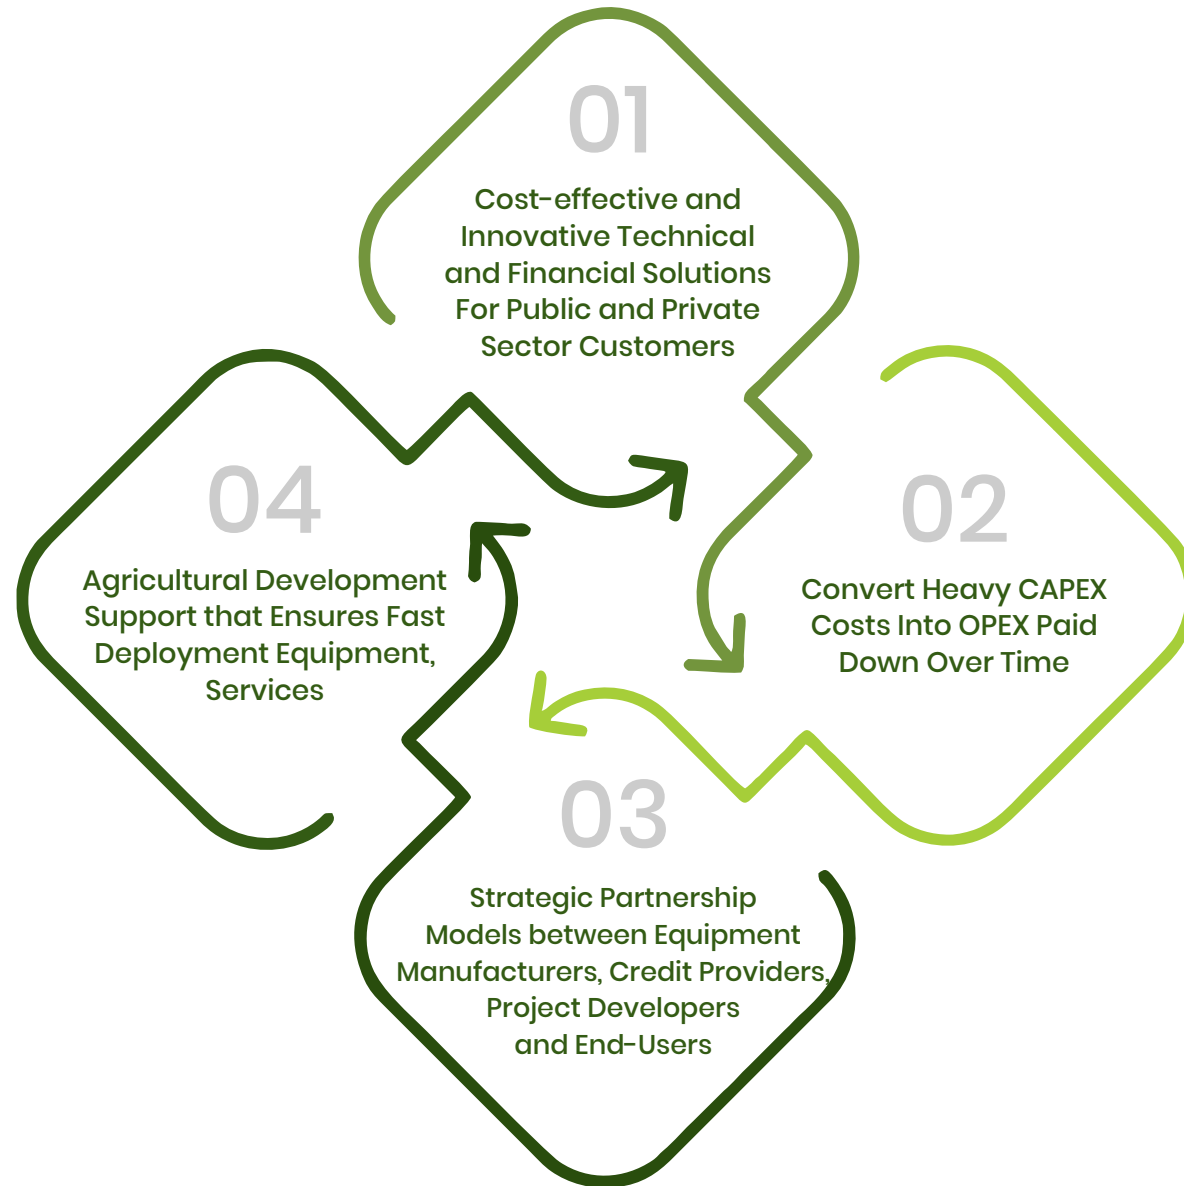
01

Cost-effective and Innovative Technical and Financial Solutions For Public and Private Sector Customers

02

Convert Heavy CAPEX Costs Into OPEX Paid Down Over Time

03

Strategic Partnership Models between Equipment Manufacturers, Credit Providers, Project Developers and End-Users

04

Agricultural Development Support that Ensures Fast Deployment Equipment, Services